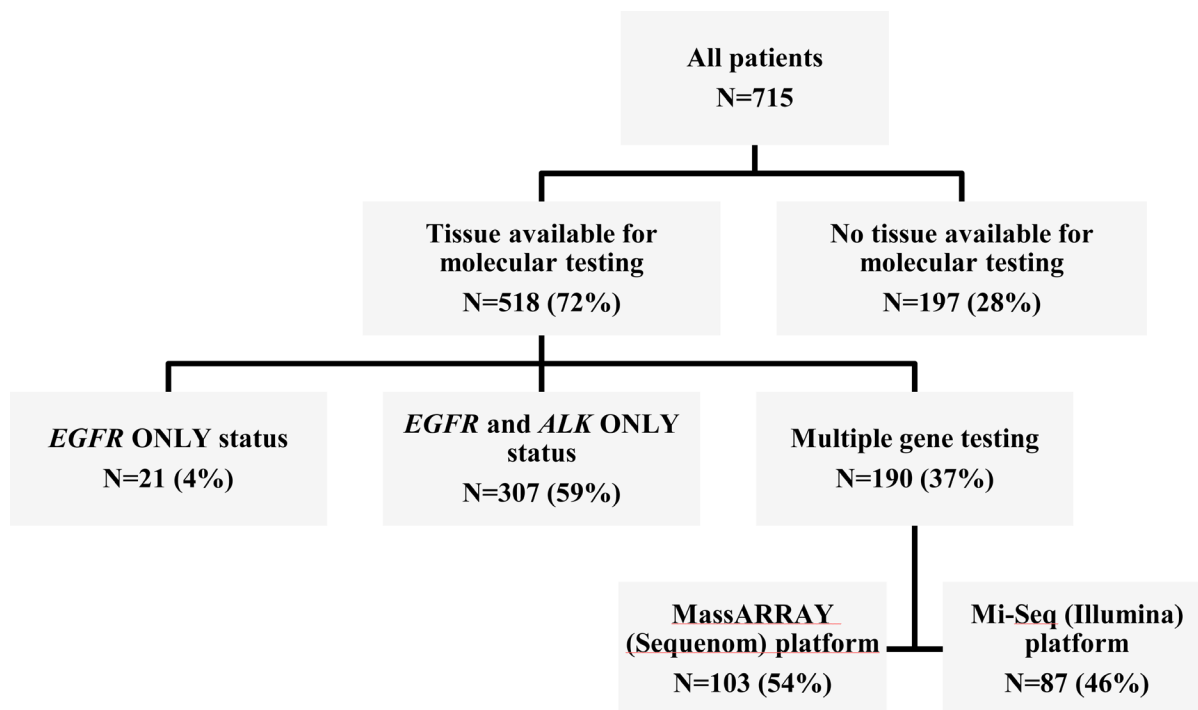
All patients
N=715

Tissue available for molecular testing
N=518 (72%)

No tissue available for molecular testing
N=197 (28%)

EGFR ONLY status
N=21 (4%)

EGFR and ALK ONLY status
N=307 (59%)

Multiple gene testing
N=190 (37%)

MassARRAY (Sequenom) platform
N=103 (54%)

Mi-Seq (Illumina) platform
N=87 (46%)